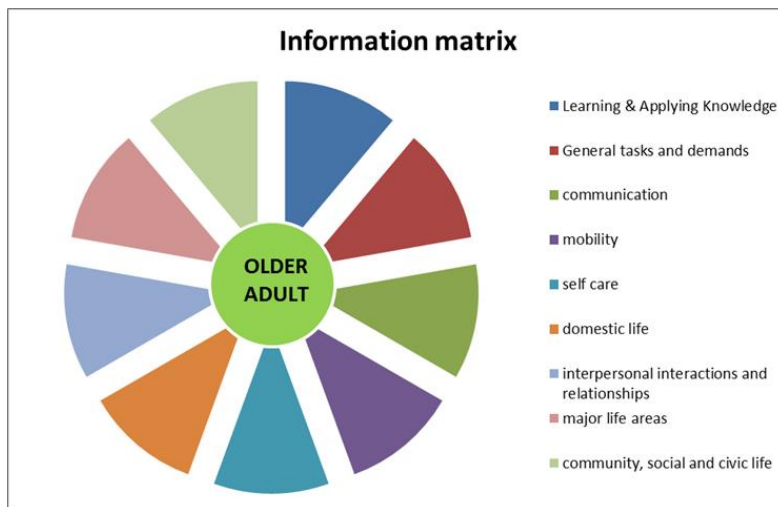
Information matrix

OLDER ADULT

Learning & Applying Knowledge
General tasks and demands
communication
mobility
self care
domestic life
interpersonal interactions and relationships
major life areas
community, social and civic life